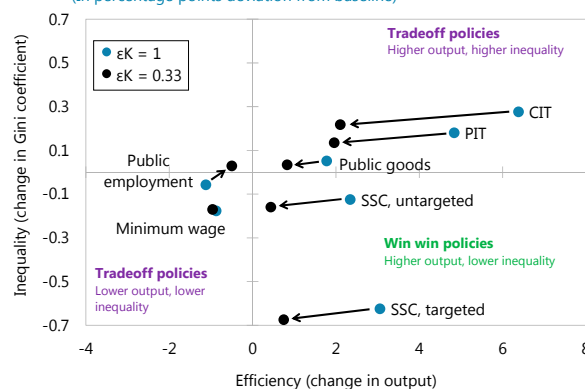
(in percentage points deviation from baseline)

εK = 1
εK = 0.33

Tradeoff policies
Higher output, higher inequality

CIT
PIT
Public goods
Public employment
SSC, untargeted
Minimum wage

Win win policies
Higher output, lower inequality

Tradeoff policies
Lower output, lower inequality

SSC, targeted

Inequality (change in Gini coefficient)

0.7
0.5
0.3
0.1
-0.1
-0.3
-0.5
-0.7

-4
-2
0
2
4
6
8

Efficiency (change in output)